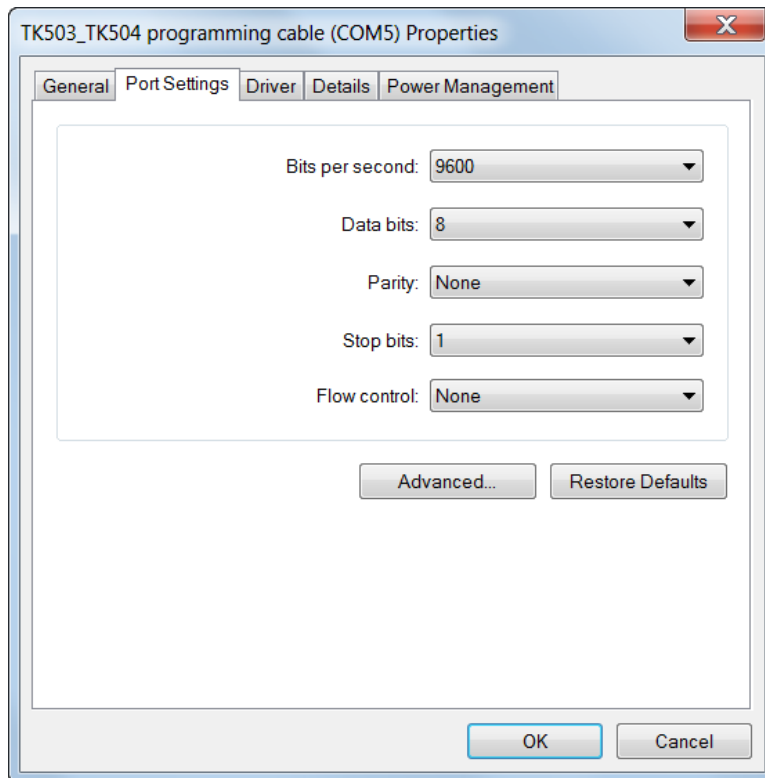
TK503_TK504 programming cable (COM5) Properties

X

General | Port Settings | Driver | Details | Power Management

Bits per second: 9600

Data bits: 8

Parity: None

Stop bits: 1

Flow control: None

Advanced...

Restore Defaults

OK

Cancel